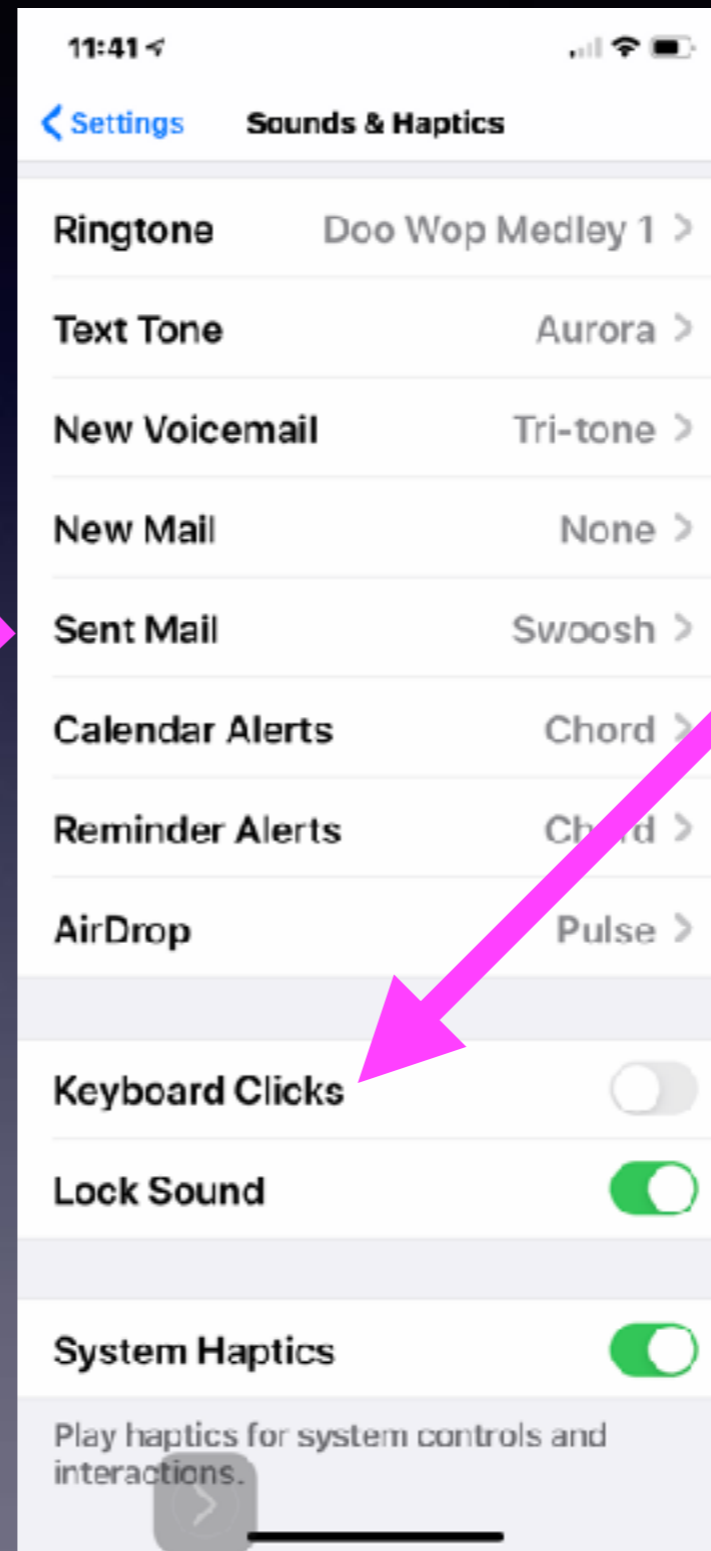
11:41

Settings Sounds & Haptics

Ringtone Doo Wop Medley 1

Text Tone Aurora

New Voicemail Tri-tone

New Mail None

Sent Mail Swoosh

Calendar Alerts Chord

Reminder Alerts Ch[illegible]d

AirDrop Pulse

Keyboard Clicks

Lock Sound

System Haptics

Play haptics for system controls and interactions.